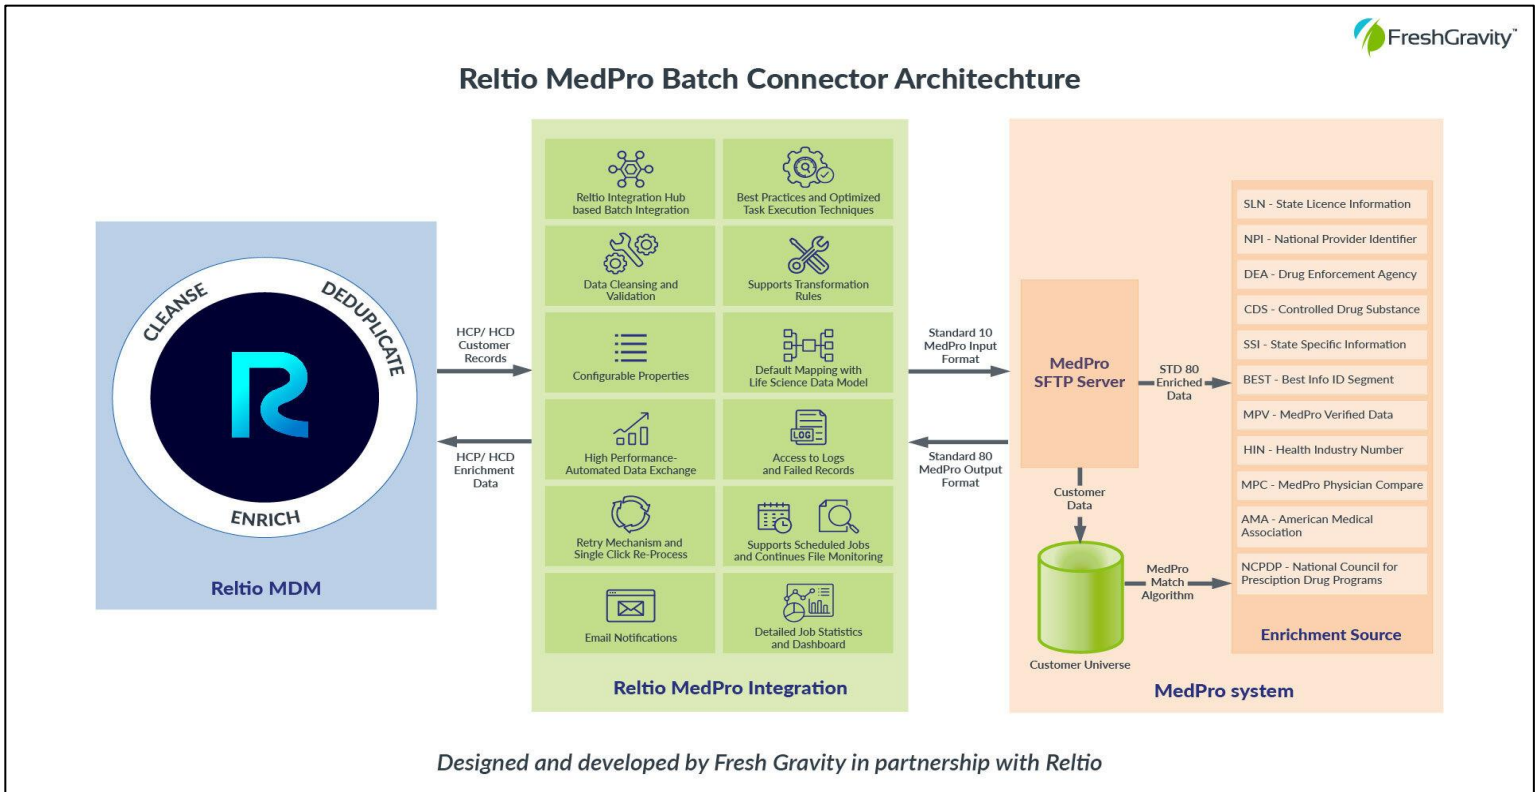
FreshGravity™

Reltio MedPro Batch Connector Architechture

CLEANSE
DEDUPLICATE
ENRICH

Reltio MDM

HCP/ HCD Customer Records

HCP/ HCD Enrichment Data

Reltio Integration Hub based Batch Integration

Best Practices and Optimized Task Execution Techniques

Data Cleansing and Validation

Supports Transformation Rules

Configurable Properties

Default Mapping with Life Science Data Model

High Performance-Automated Data Exchange

LOG

Access to Logs and Failed Records

Retry Mechanism and Single Click Re-Process

Supports Scheduled Jobs and Continues File Monitoring

Email Notifications

Detailed Job Statistics and Dashboard

Reltio MedPro Integration

Standard 10 MedPro Input Format

Standard 80 MedPro Output Format

MedPro SFTP Server

STD 80 Enriched Data

Customer Data

MedPro Match Algorithm

Customer Universe

SLN - State Licence Information

NPI - National Provider Identifier

DEA - Drug Enforcement Agency

CDS - Controlled Drug Substance

SSI - State Specific Information

BEST - Best Info ID Segment

MPV - MedPro Verified Data

HIN - Health Industry Number

MPC - MedPro Physician Compare

AMA - American Medical Association

NCPDP - National Council for Presciption Drug Programs

Enrichment Source

MedPro system

Designed and developed by Fresh Gravity in partnership with Reltio